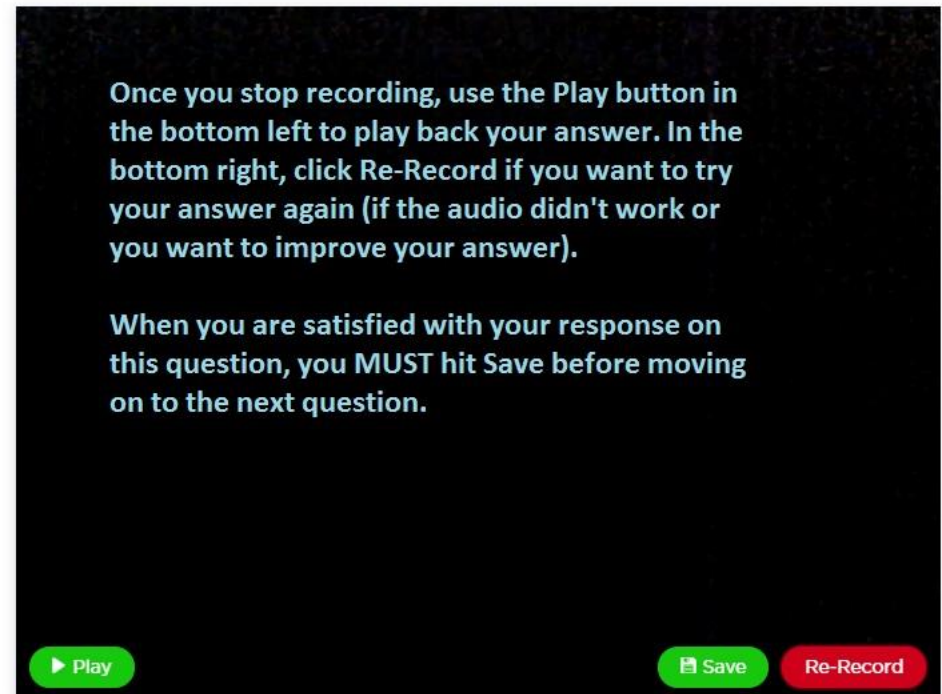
Once you stop recording, use the Play button in the bottom left to play back your answer. In the bottom right, click Re-Record if you want to try your answer again (if the audio didn't work or you want to improve your answer).

When you are satisfied with your response on this question, you MUST hit Save before moving on to the next question.

Play

Save

Re-Record